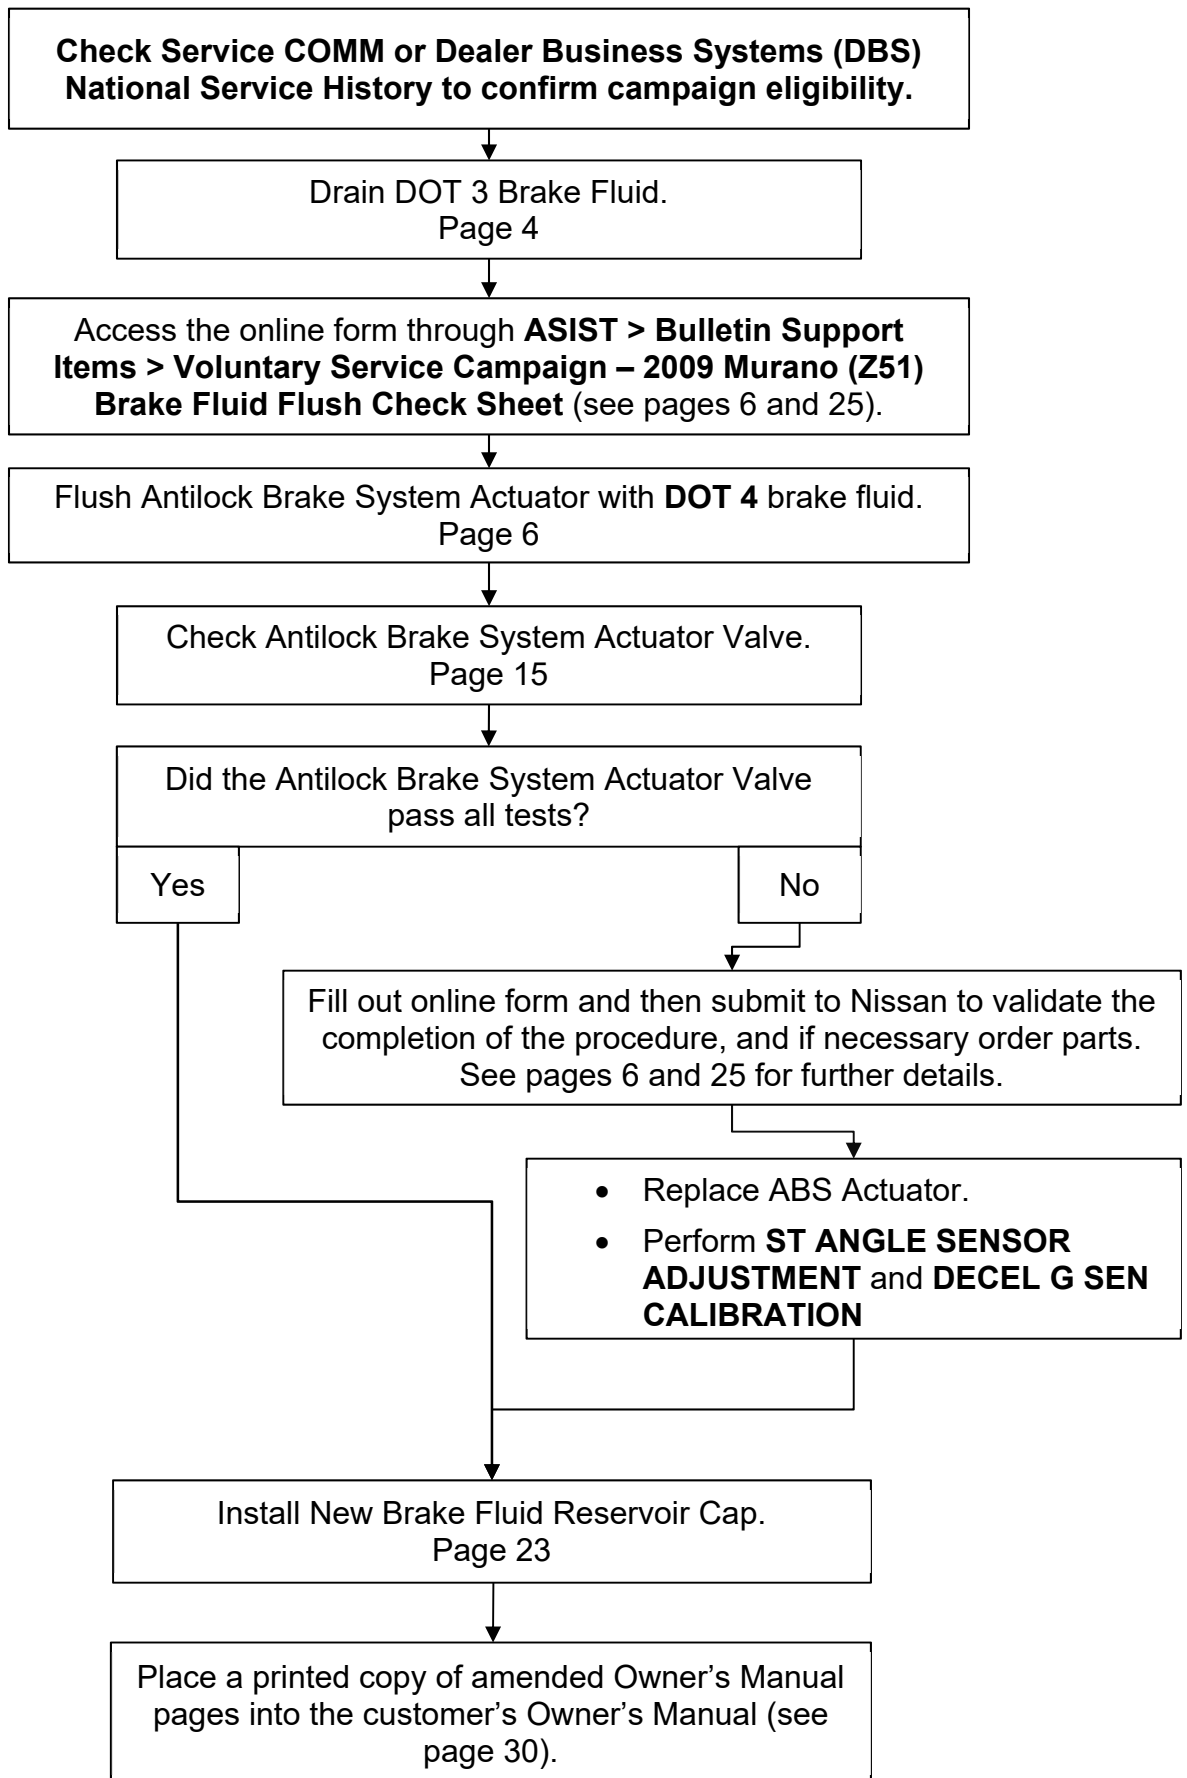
Check Service COMM or Dealer Business Systems (DBS) National Service History to confirm campaign eligibility.

Drain DOT 3 Brake Fluid.
Page 4

Access the online form through ASIST > Bulletin Support Items > Voluntary Service Campaign – 2009 Murano (Z51) Brake Fluid Flush Check Sheet (see pages 6 and 25).

Flush Antilock Brake System Actuator with DOT 4 brake fluid.
Page 6

Check Antilock Brake System Actuator Valve.
Page 15

Did the Antilock Brake System Actuator Valve pass all tests?

Yes

No

Fill out online form and then submit to Nissan to validate the completion of the procedure, and if necessary order parts. See pages 6 and 25 for further details.

- Replace ABS Actuator.
- Perform ST ANGLE SENSOR ADJUSTMENT and DECEL G SEN CALIBRATION

Install New Brake Fluid Reservoir Cap.
Page 23

Place a printed copy of amended Owner's Manual pages into the customer's Owner's Manual (see page 30).